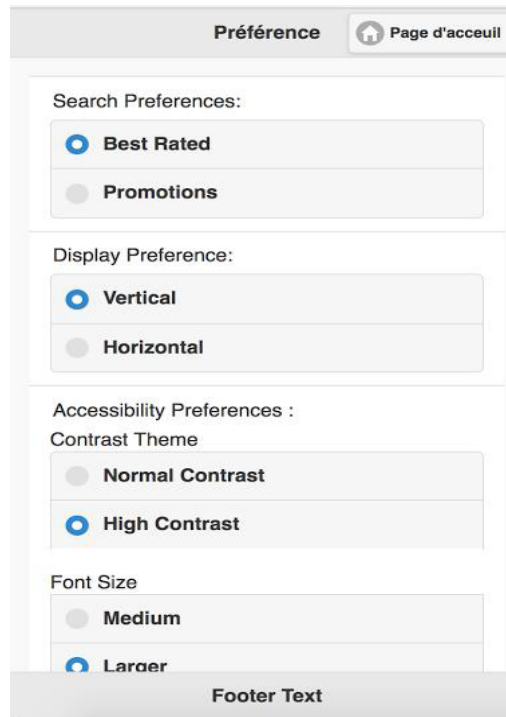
Préférence

Page d'acceuil

Search Preferences:

Best Rated

Promotions

Display Preference:

Vertical

Horizontal

Accessibility Preferences :

Contrast Theme

Normal Contrast

High Contrast

Font Size

Medium

Larger

Footer Text